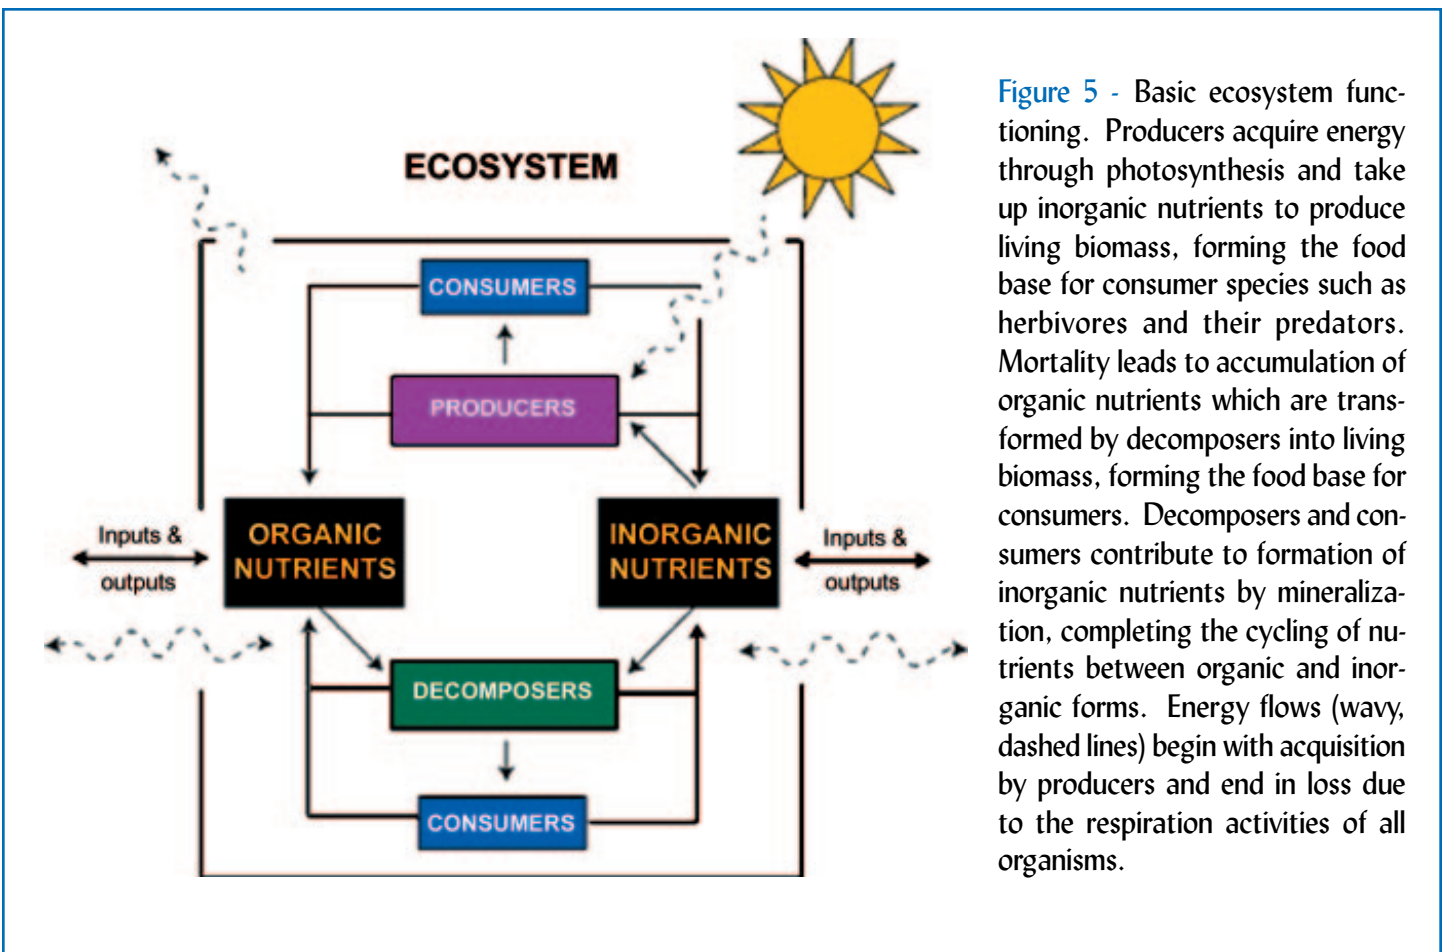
ECOSYSTEM

CONSUMERS

PRODUCERS

Inputs & outputs

ORGANIC NUTRIENTS

INORGANIC NUTRIENTS

Inputs & outputs

DECOMPOSERS

CONSUMERS

Figure 5 - Basic ecosystem functioning. Producers acquire energy through photosynthesis and take up inorganic nutrients to produce living biomass, forming the food base for consumer species such as herbivores and their predators. Mortality leads to accumulation of organic nutrients which are transformed by decomposers into living biomass, forming the food base for consumers. Decomposers and consumers contribute to formation of inorganic nutrients by mineralization, completing the cycling of nutrients between organic and inorganic forms. Energy flows (wavy, dashed lines) begin with acquisition by producers and end in loss due to the respiration activities of all organisms.